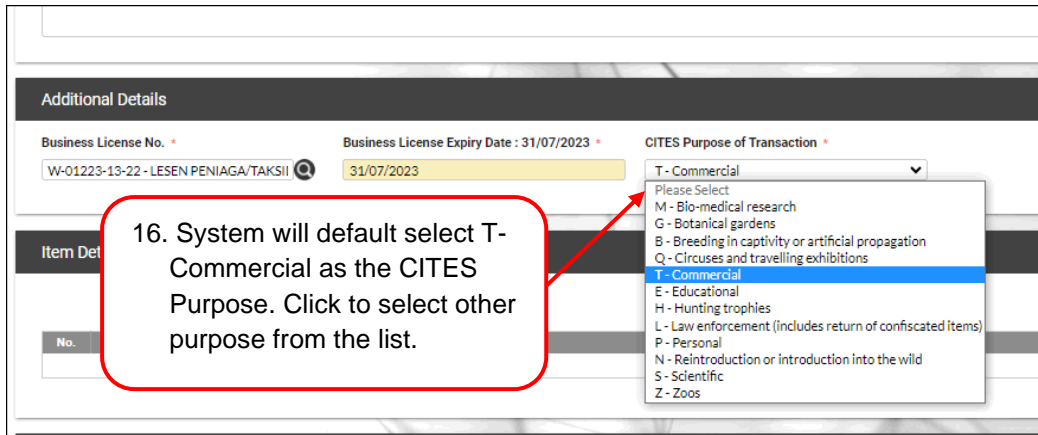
Additional Details

Business License No. *

W-01223-13-22 - LESEN PENIAGA/TAKSII

Business License Expiry Date : 31/07/2023 *

31/07/2023

CITES Purpose of Transaction *

T - Commercial

Please Select
M - Bio-medical research
G - Botanical gardens
B - Breeding in captivity or artificial propagation
Q - Circuses and travelling exhibitions
T - Commercial
E - Educational
H - Hunting trophies
L - Law enforcement (includes return of confiscated items)
P - Personal
N - Reintroduction or introduction into the wild
S - Scientific
Z - Zoos

Item Det

No.

16. System will default select T-Commercial as the CITES Purpose. Click to select other purpose from the list.